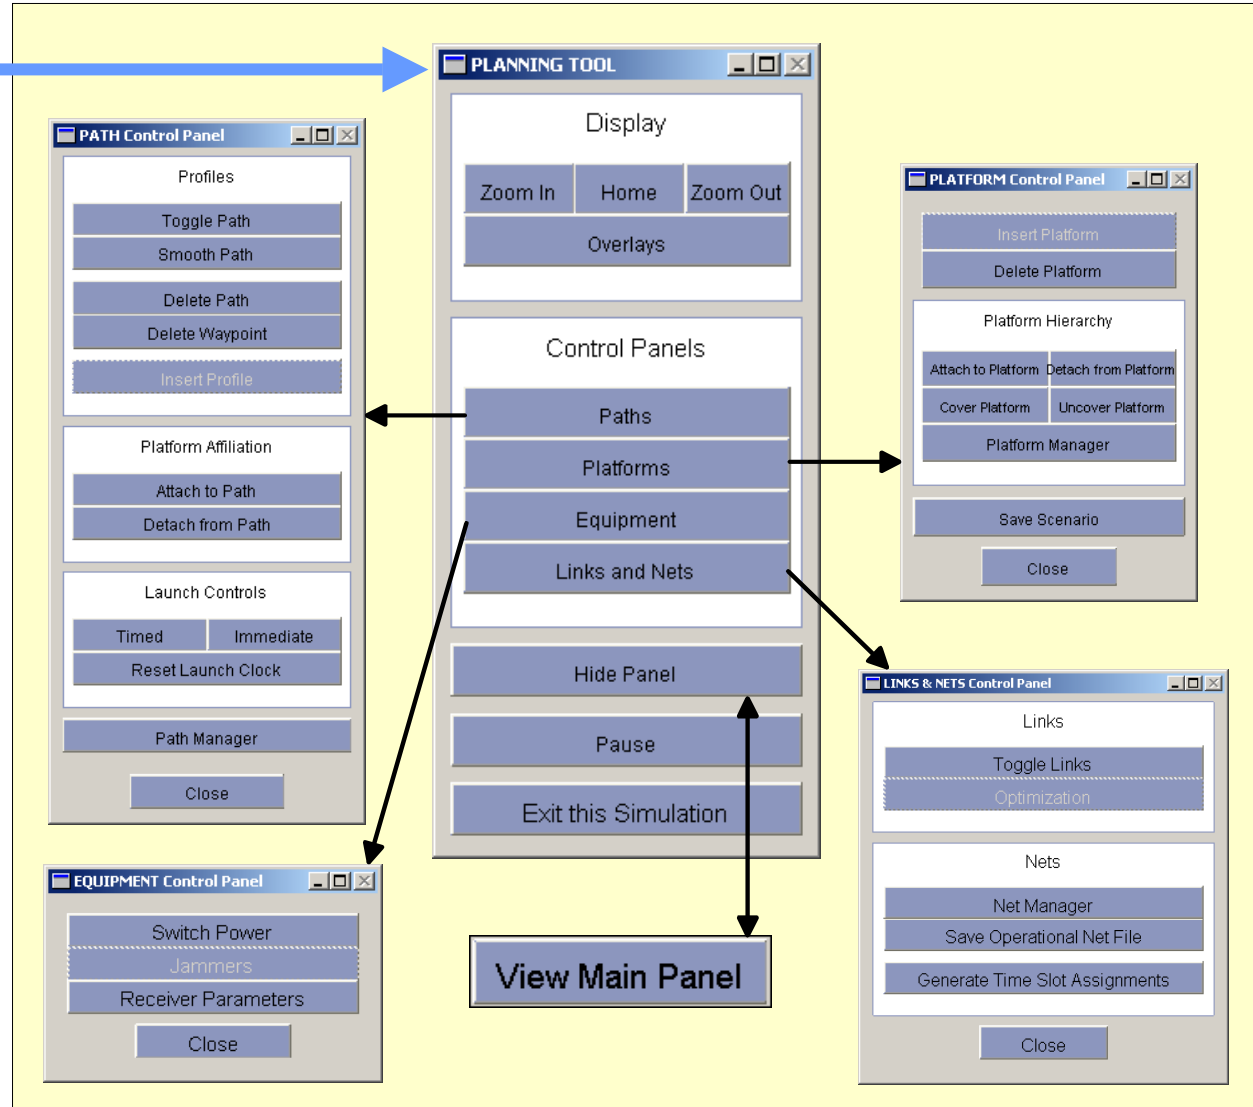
PLANNING TOOL

Display

Zoom In
Home
Zoom Out
Overlays

Control Panels

Paths
Platforms
Equipment
Links and Nets

Hide Panel
Pause
Exit this Simulation

PATH Control Panel

Profiles

Toggle Path
Smooth Path
Delete Path
Delete Waypoint
Insert Profile

Platform Affiliation

Attach to Path
Detach from Path

Launch Controls

Timed
Immediate
Reset Launch Clock

Path Manager

Close

PLATFORM Control Panel

Insert Platform
Delete Platform

Platform Hierarchy

Attach to Platform
Detach from Platform
Cover Platform
Uncover Platform
Platform Manager

Save Scenario

Close

LINKS & NETS Control Panel

Links

Toggle Links
Optimization

Nets

Net Manager
Save Operational Net File
Generate Time Slot Assignments

Close

EQUIPMENT Control Panel

Switch Power
Jammers
Receiver Parameters

Close

View Main Panel